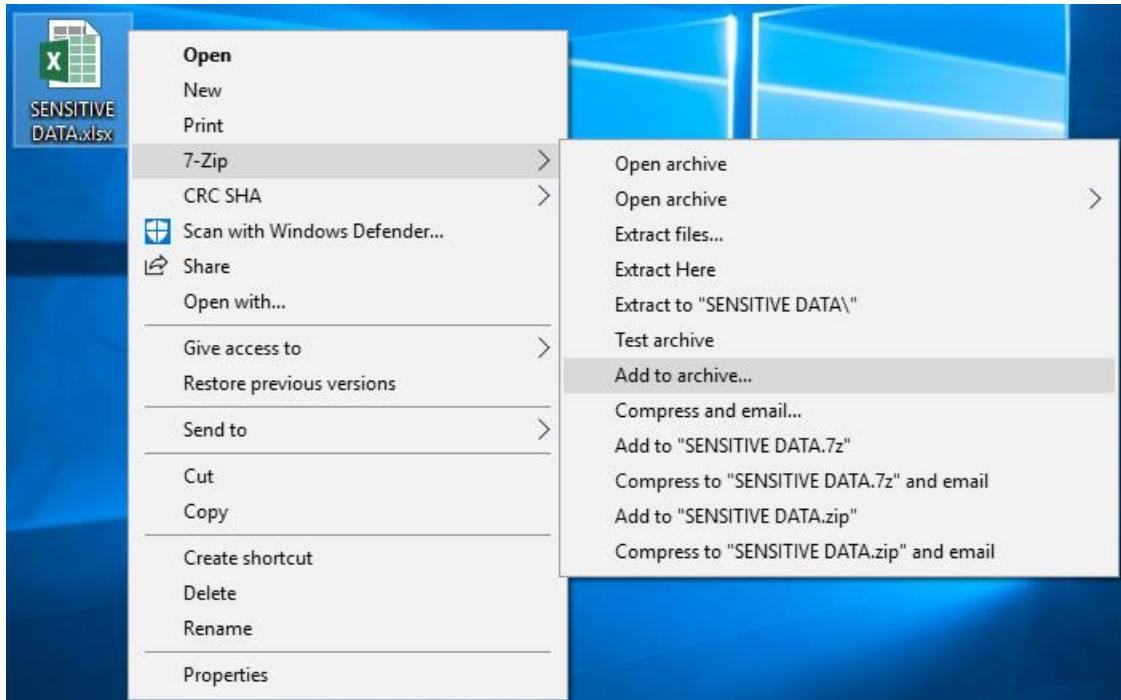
SENSITIVE DATA.xlsx

Open
New
Print
7-Zip
CRC SHA
Scan with Windows Defender...
Share
Open with...
Give access to
Restore previous versions
Send to
Cut
Copy
Create shortcut
Delete
Rename
Properties

Open archive
Open archive
Extract files...
Extract Here
Extract to "SENSITIVE DATA\"
Test archive
Add to archive...
Compress and email...
Add to "SENSITIVE DATA.7z"
Compress to "SENSITIVE DATA.7z" and email
Add to "SENSITIVE DATA.zip"
Compress to "SENSITIVE DATA.zip" and email